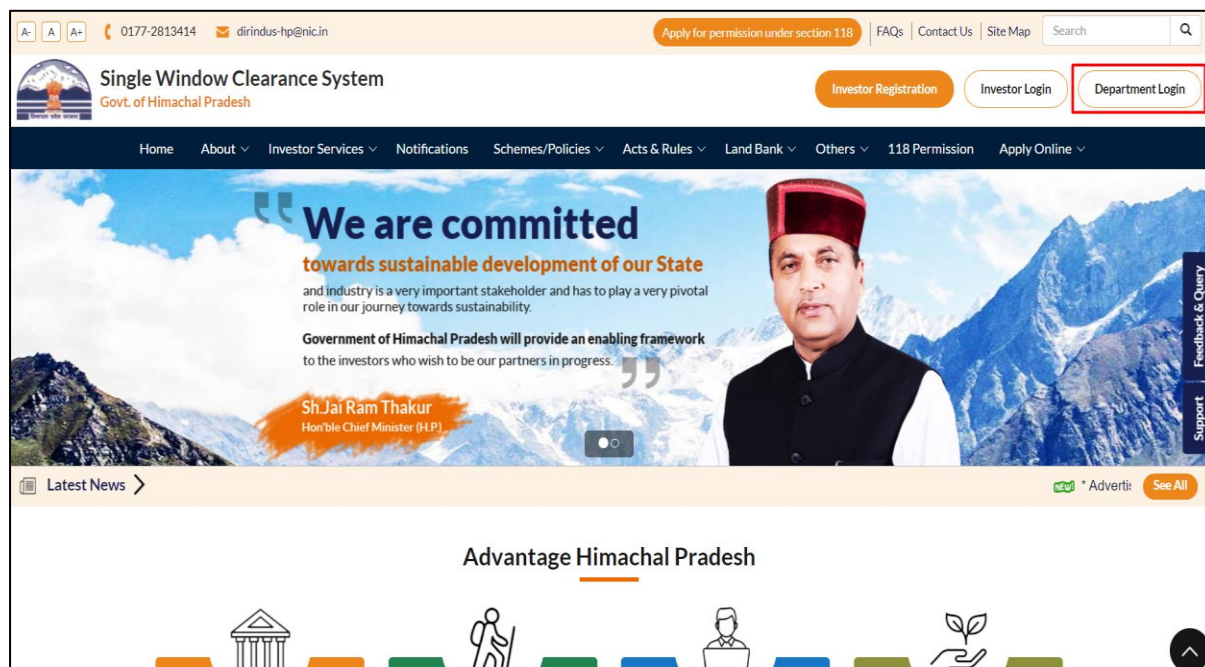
A- A A+ 0177-2813414 dirindus-hp@nic.in

Apply for permission under section 118 | FAQs | Contact Us | Site Map | Search

Single Window Clearance System
Govt. of Himachal Pradesh

Investor Registration | Investor Login | Department Login

Home | About | Investor Services | Notifications | Schemes/Policies | Acts & Rules | Land Bank | Others | 118 Permission | Apply Online

We are committed
towards sustainable development of our State
and industry is a very important stakeholder and has to play a very pivotal role in our journey towards sustainability.
Government of Himachal Pradesh will provide an enabling framework to the investors who wish to be our partners in progress.

Sh.Jai Ram Thakur
Hon'ble Chief Minister (H.P.)

Feedback & Query
Support

Latest News
NEW * Adverti
See All

Advantage Himachal Pradesh